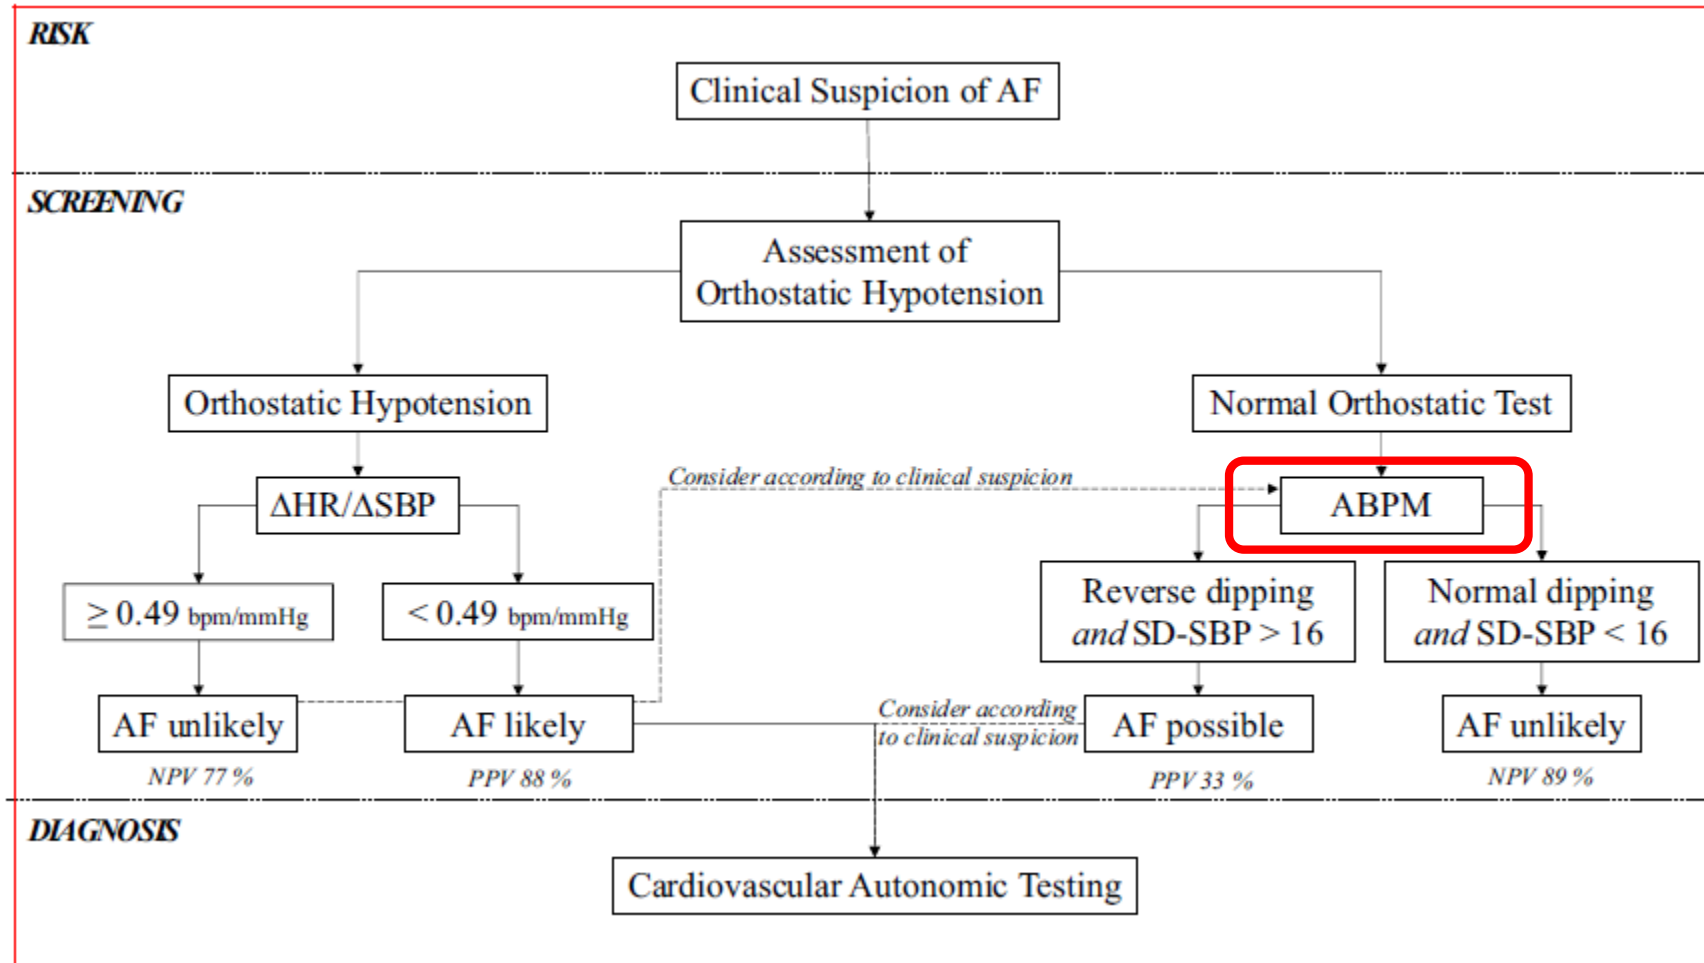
RISK

Clinical Suspicion of AF

SCREENING

Assessment of Orthostatic Hypotension

Orthostatic Hypotension

Normal Orthostatic Test

$\Delta HR/\Delta SBP$

Consider according to clinical suspicion

ABPM

$\geq 0.49$ bpm/mmHg

$< 0.49$ bpm/mmHg

Reverse dipping *and* SD-SBP > 16

Normal dipping *and* SD-SBP < 16

AF unlikely

AF likely

Consider according to clinical suspicion

AF possible

AF unlikely

NPV 77 %

PPV 88 %

PPV 33 %

NPV 89 %

DIAGNOSIS

Cardiovascular Autonomic Testing